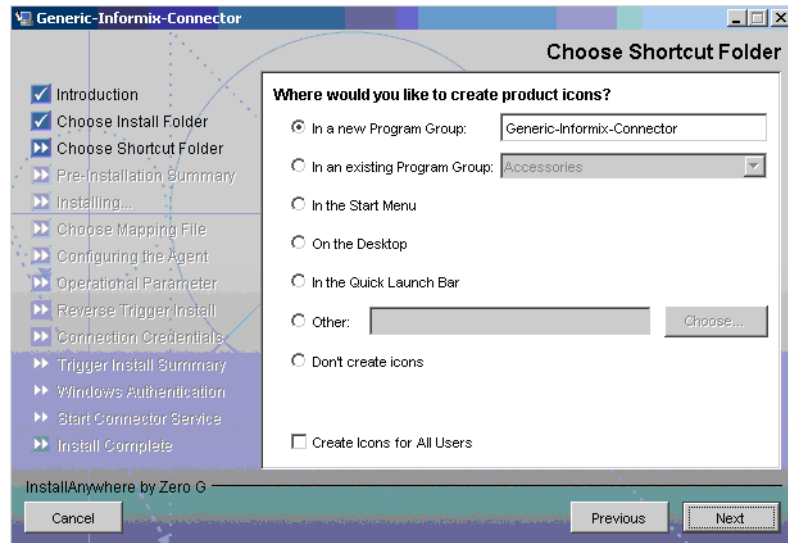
Generic-Informix-Connector

Choose Shortcut Folder

Introduction
Choose Install Folder
Choose Shortcut Folder
Pre-Installation Summary
Installing...
Choose Mapping File
Configuring the Agent
Operational Parameter
Reverse Trigger Install
Connection Credentials
Trigger Install Summary
Windows Authentication
Start Connector Service
Install Complete

Where would you like to create product icons?

In a new Program Group: Generic-Informix-Connector
In an existing Program Group: Accessories
In the Start Menu
On the Desktop
In the Quick Launch Bar
Other: Choose...
Don't create icons

Create Icons for All Users

InstallAnywhere by Zero G

Cancel
Previous
Next